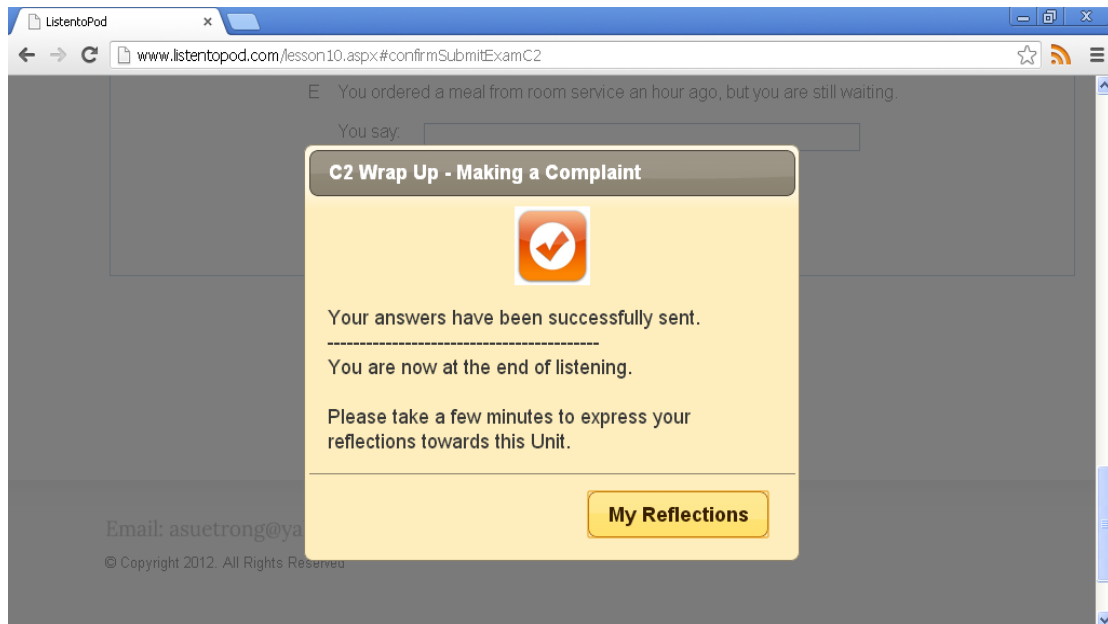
ListentoPod ×

www.listentopod.com/lesson10.aspx#confirmSubmitExamC2

E. You ordered a meal from room service an hour ago, but you are still waiting.

You say:

C2 Wrap Up - Making a Complaint

Your answers have been successfully sent.
------------------------------------------
You are now at the end of listening.

Please take a few minutes to express your reflections towards this Unit.

My Reflections

Email: asuetrong@ya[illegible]

© Copyright 2012. All Rights Reserved